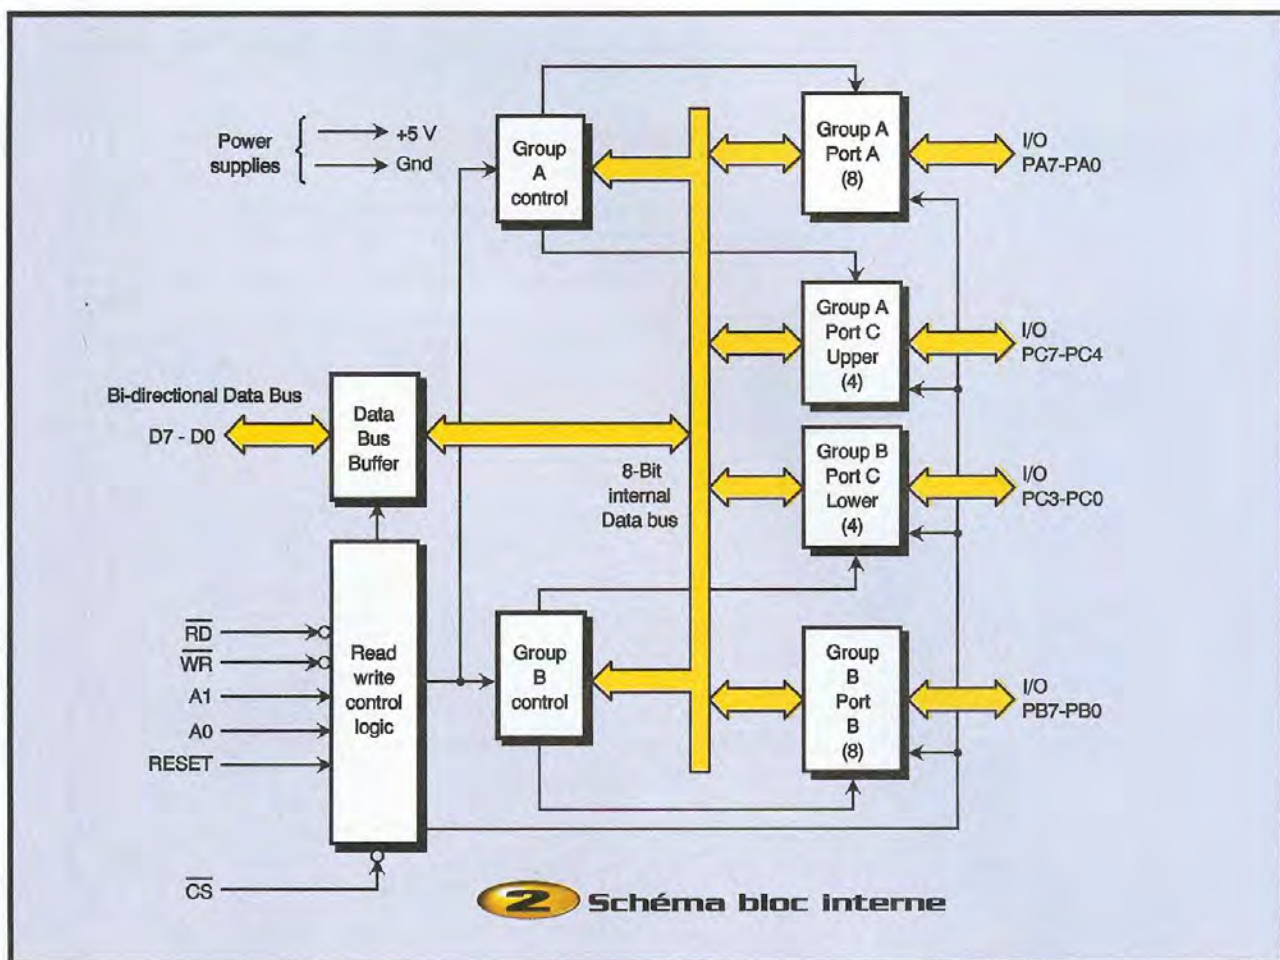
Power supplies
+5 V
Gnd

Group A control

Group A Port A (8)
I/O PA7-PA0

Group A Port C Upper (4)
I/O PC7-PC4

Bi-directional Data Bus
D7 - D0

Data Bus Buffer

8-Bit internal Data bus

Group B Port C Lower (4)
I/O PC3-PC0

$\overline{RD}$
$\overline{WR}$
A1
A0
RESET

Read write control logic

Group B control

Group B Port B (8)
I/O PB7-PB0

$\overline{CS}$

2 Schéma bloc interne